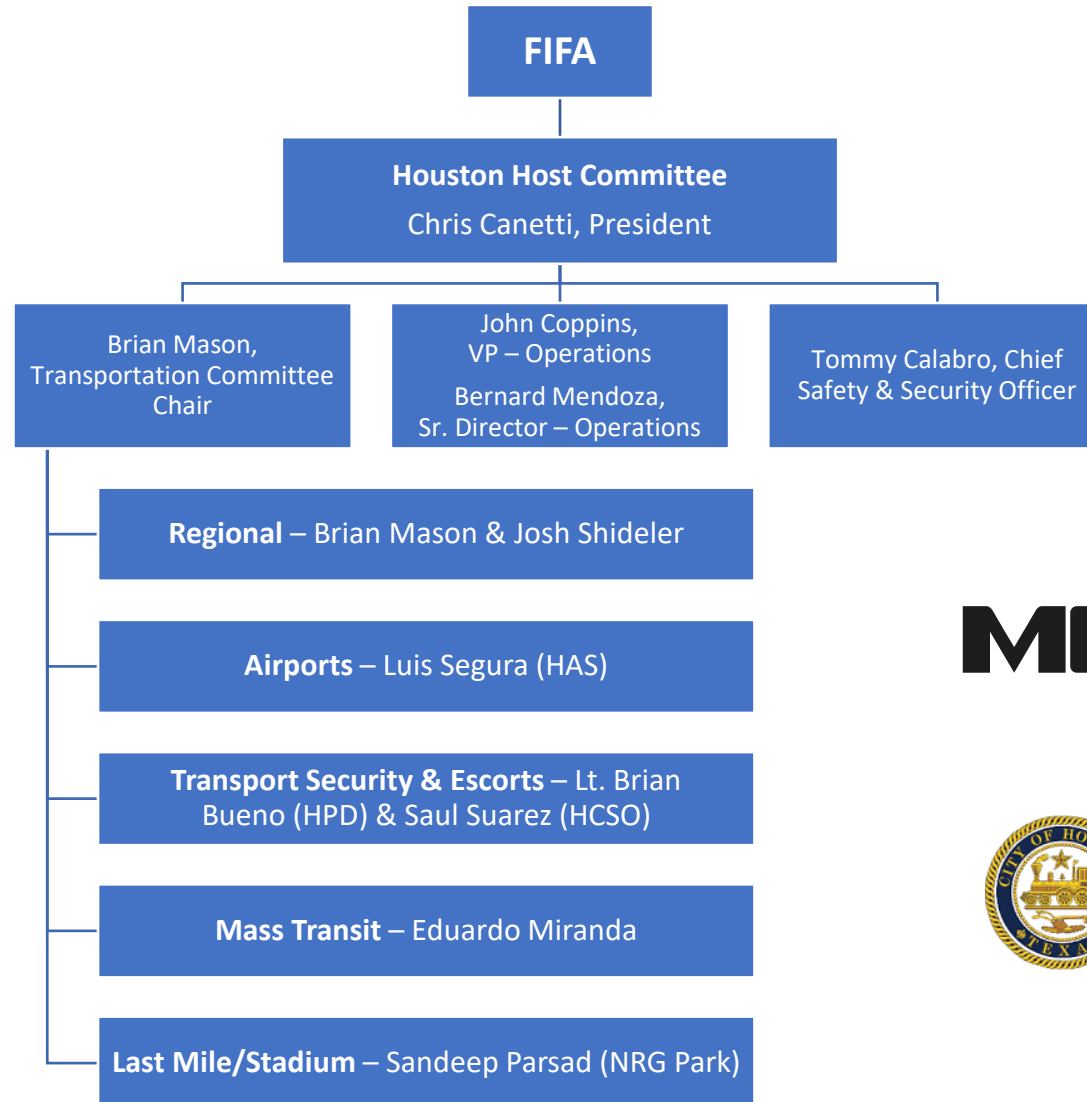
FIFA

Houston Host Committee
Chris Canetti, President

Brian Mason, Transportation Committee Chair

John Coppins, VP – Operations
Bernard Mendoza, Sr. Director – Operations

Tommy Calabro, Chief Safety & Security Officer

Regional – Brian Mason & Josh Shideler

Airports – Luis Segura (HAS)

Transport Security & Escorts – Lt. Brian Bueno (HPD) & Saul Suarez (HCSO)

Mass Transit – Eduardo Miranda

Last Mile/Stadium – Sandeep Parsad (NRG Park)

M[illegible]

CITY OF HO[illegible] TEXA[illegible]